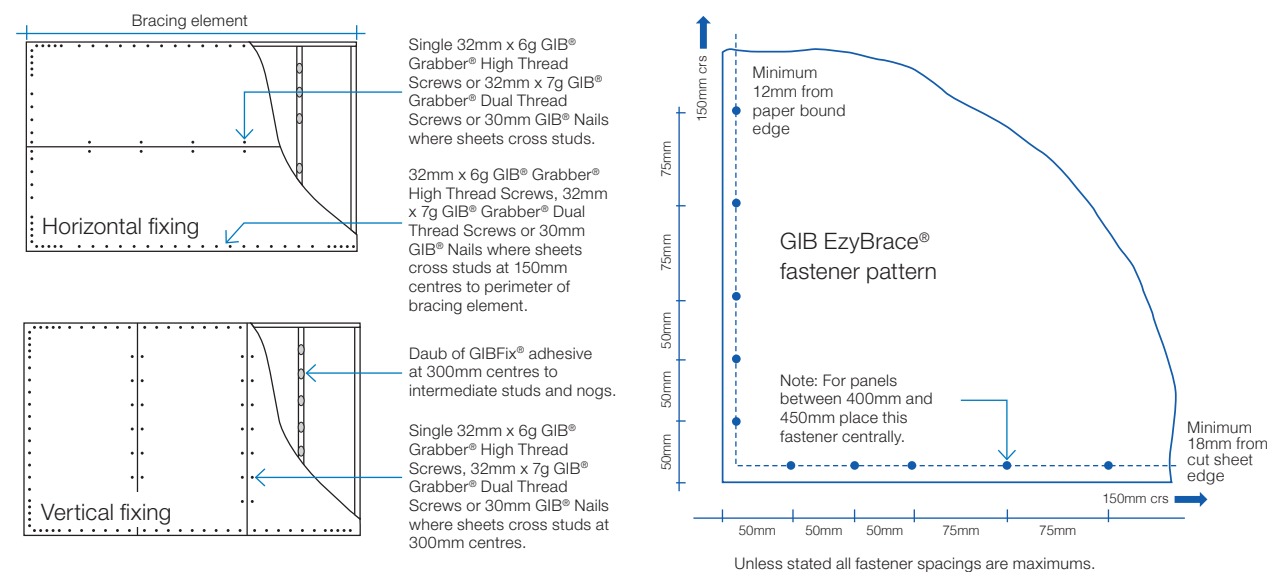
Bracing element

Horizontal fixing

Vertical fixing

Single 32mm x 6g GIB® Grabber® High Thread Screws or 32mm x 7g GIB® Grabber® Dual Thread Screws or 30mm GIB® Nails where sheets cross studs.

32mm x 6g GIB® Grabber® High Thread Screws, 32mm x 7g GIB® Grabber® Dual Thread Screws or 30mm GIB® Nails where sheets cross studs at 150mm centres to perimeter of bracing element.

Daub of GIBFix® adhesive at 300mm centres to intermediate studs and nogs.

Single 32mm x 6g GIB® Grabber® High Thread Screws, 32mm x 7g GIB® Grabber® Dual Thread Screws or 30mm GIB® Nails where sheets cross studs at 300mm centres.

150mm crs

Minimum 12mm from paper bound edge

75mm

75mm

50mm

50mm

50mm

GIB EzyBrace® fastener pattern

Note: For panels between 400mm and 450mm place this fastener centrally.

Minimum 18mm from cut sheet edge

150mm crs

50mm 50mm 50mm 75mm 75mm

Unless stated all fastener spacings are maximums.